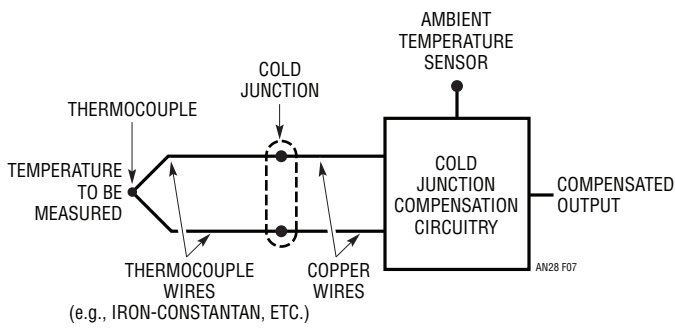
AMBIENT TEMPERATURE SENSOR

COLD JUNCTION

THERMOCOUPLE

TEMPERATURE TO BE MEASURED

COLD JUNCTION COMPENSATION CIRCUITRY

COMPENSATED OUTPUT

THERMOCOUPLE WIRES (e.g., IRON-CONSTANTAN, ETC.)

COPPER WIRES

AN28 F07